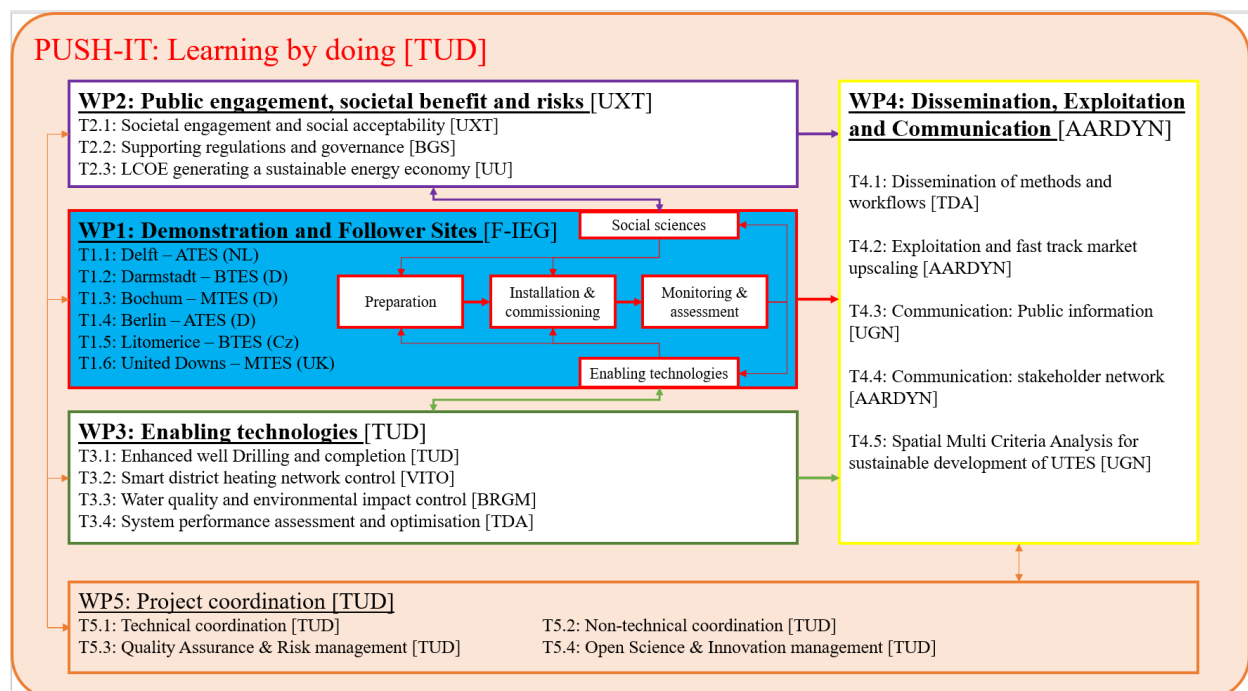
PUSH-IT: Learning by doing [TUD]

WP2: Public engagement, societal benefit and risks [UXT]
T2.1: Societal engagement and social acceptability [UXT]
T2.2: Supporting regulations and governance [BGS]
T2.3: LCOE generating a sustainable energy economy [UU]

WP1: Demonstration and Follower Sites [F-IEG]
T1.1: Delft – ATES (NL)
T1.2: Darmstadt – BTES (D)
T1.3: Bochum – MTES (D)
T1.4: Berlin – ATES (D)
T1.5: Litomerice – BTES (Cz)
T1.6: United Downs – MTES (UK)

Social sciences

Preparation

Installation & commissioning

Monitoring & assessment

Enabling technologies

WP3: Enabling technologies [TUD]
T3.1: Enhanced well Drilling and completion [TUD]
T3.2: Smart district heating network control [VITO]
T3.3: Water quality and environmental impact control [BRGM]
T3.4: System performance assessment and optimisation [TDA]

WP4: Dissemination, Exploitation and Communication [AARDYN]

T4.1: Dissemination of methods and workflows [TDA]

T4.2: Exploitation and fast track market upscaling [AARDYN]

T4.3: Communication: Public information [UGN]

T4.4: Communication: stakeholder network [AARDYN]

T4.5: Spatial Multi Criteria Analysis for sustainable development of UTES [UGN]

WP5: Project coordination [TUD]
T5.1: Technical coordination [TUD]
T5.2: Non-technical coordination [TUD]
T5.3: Quality Assurance & Risk management [TUD]
T5.4: Open Science & Innovation management [TUD]